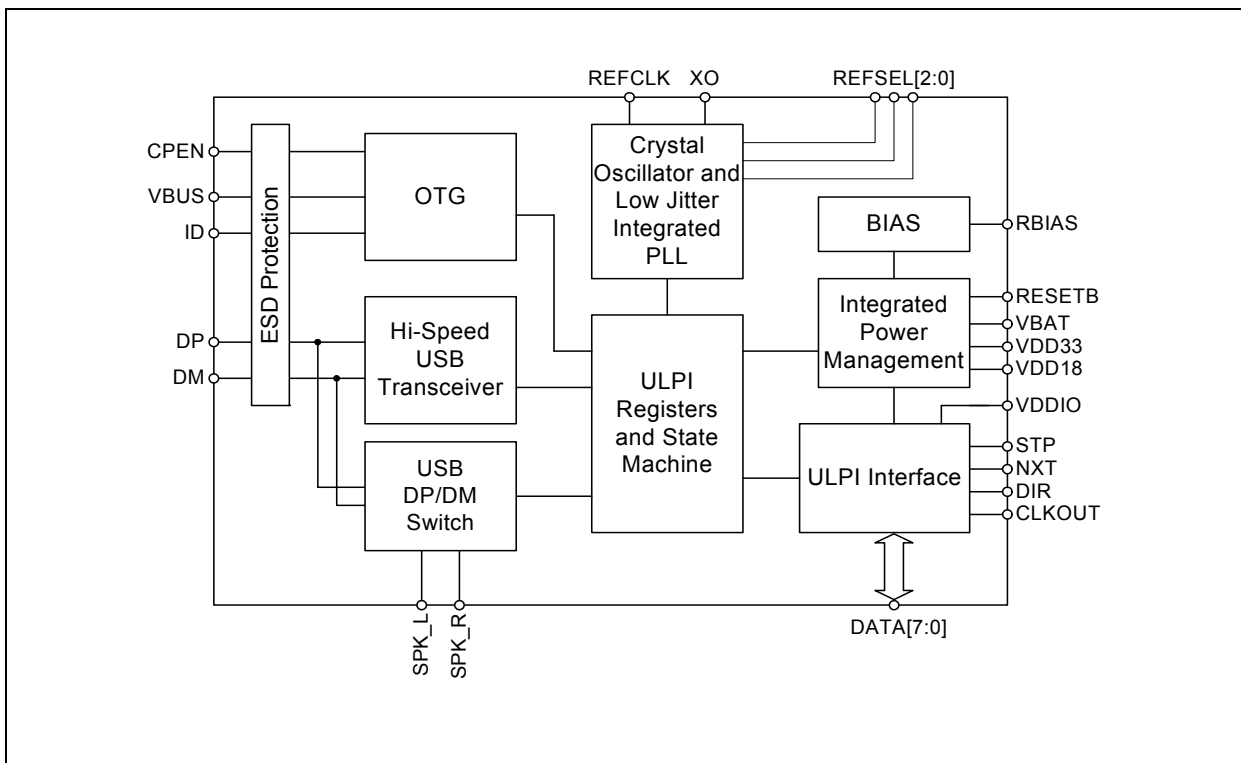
REFCLK XO REFSEL[2:0]

CPEN
VBUS
ID
DP
DM

ESD Protection

OTG

Crystal Oscillator and Low Jitter Integrated PLL

BIAS

RBIAS

Integrated Power Management

RESETB
VBAT
VDD33
VDD18

Hi-Speed USB Transceiver

ULPI Registers and State Machine

VDDIO

ULPI Interface

STP
NXT
DIR
CLKOUT

USB DP/DM Switch

SPK_L SPK_R

DATA[7:0]